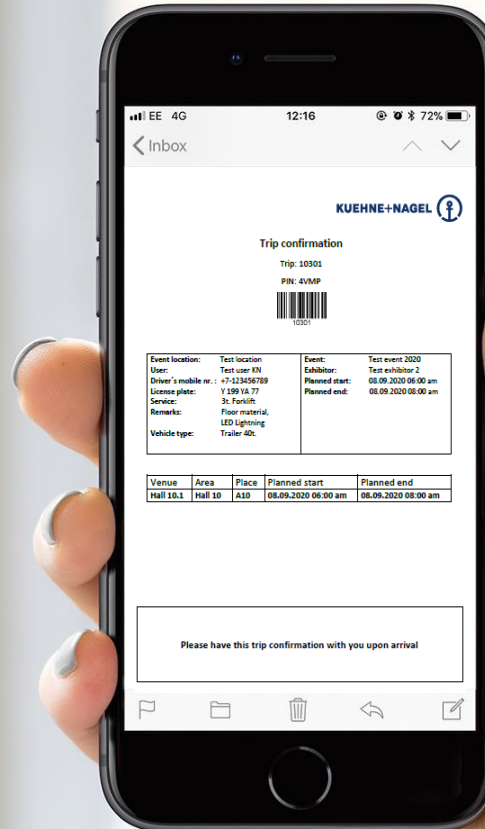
EE 4G 12:16 72%

Inbox

KUEHNE+NAGEL

Trip confirmation

Trip: 10301

PIN: 4VMP

10301

| Event location: Test location<br>User: Test user KN<br>Driver's mobile nr. : +7-123456789<br>License plate: Y 199 YA 77<br>Service: 3t. Forklift<br>Remarks: Floor material, LED Lightning<br>Vehicle type: Trailer 40t. | Event: Test event 2020<br>Exhibitor: Test exhibitor 2<br>Planned start: 08.09.2020 06:00 am<br>Planned end: 08.09.2020 08:00 am |
|---|---|

| Venue | Area | Place | Planned start | Planned end |
|---|---|---|---|---|
| Hall 10.1 | Hall 10 | A10 | 08.09.2020 06:00 am | 08.09.2020 08:00 am |

Please have this trip confirmation with you upon arrival